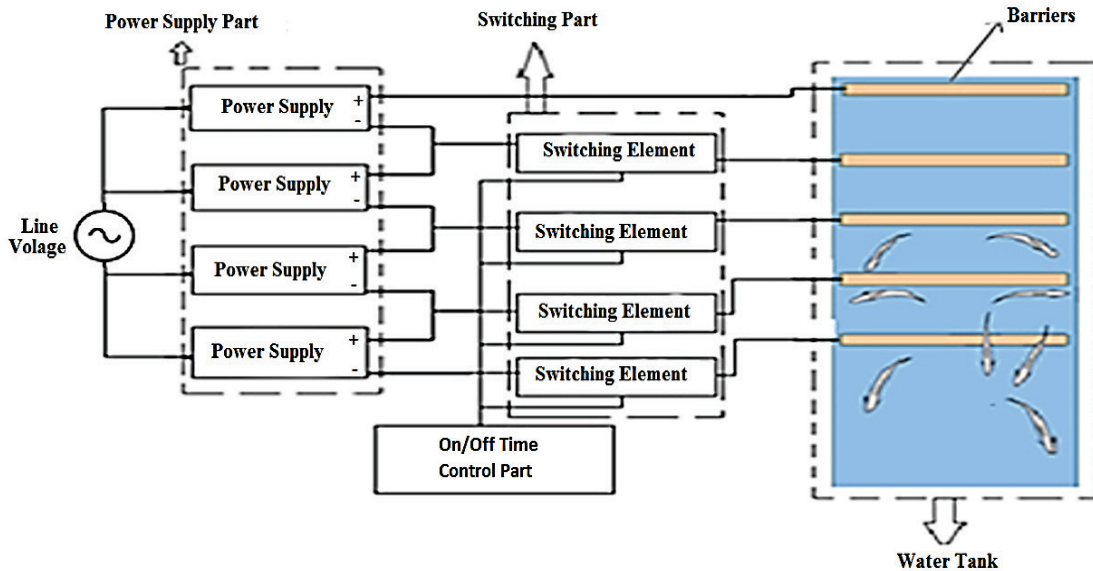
Power Supply Part

Switching Part

Barriers

Power Supply + -

Power Supply + -

Power Supply + -

Power Supply + -

Line Volage

Switching Element

Switching Element

Switching Element

Switching Element

On/Off Time Control Part

Water Tank